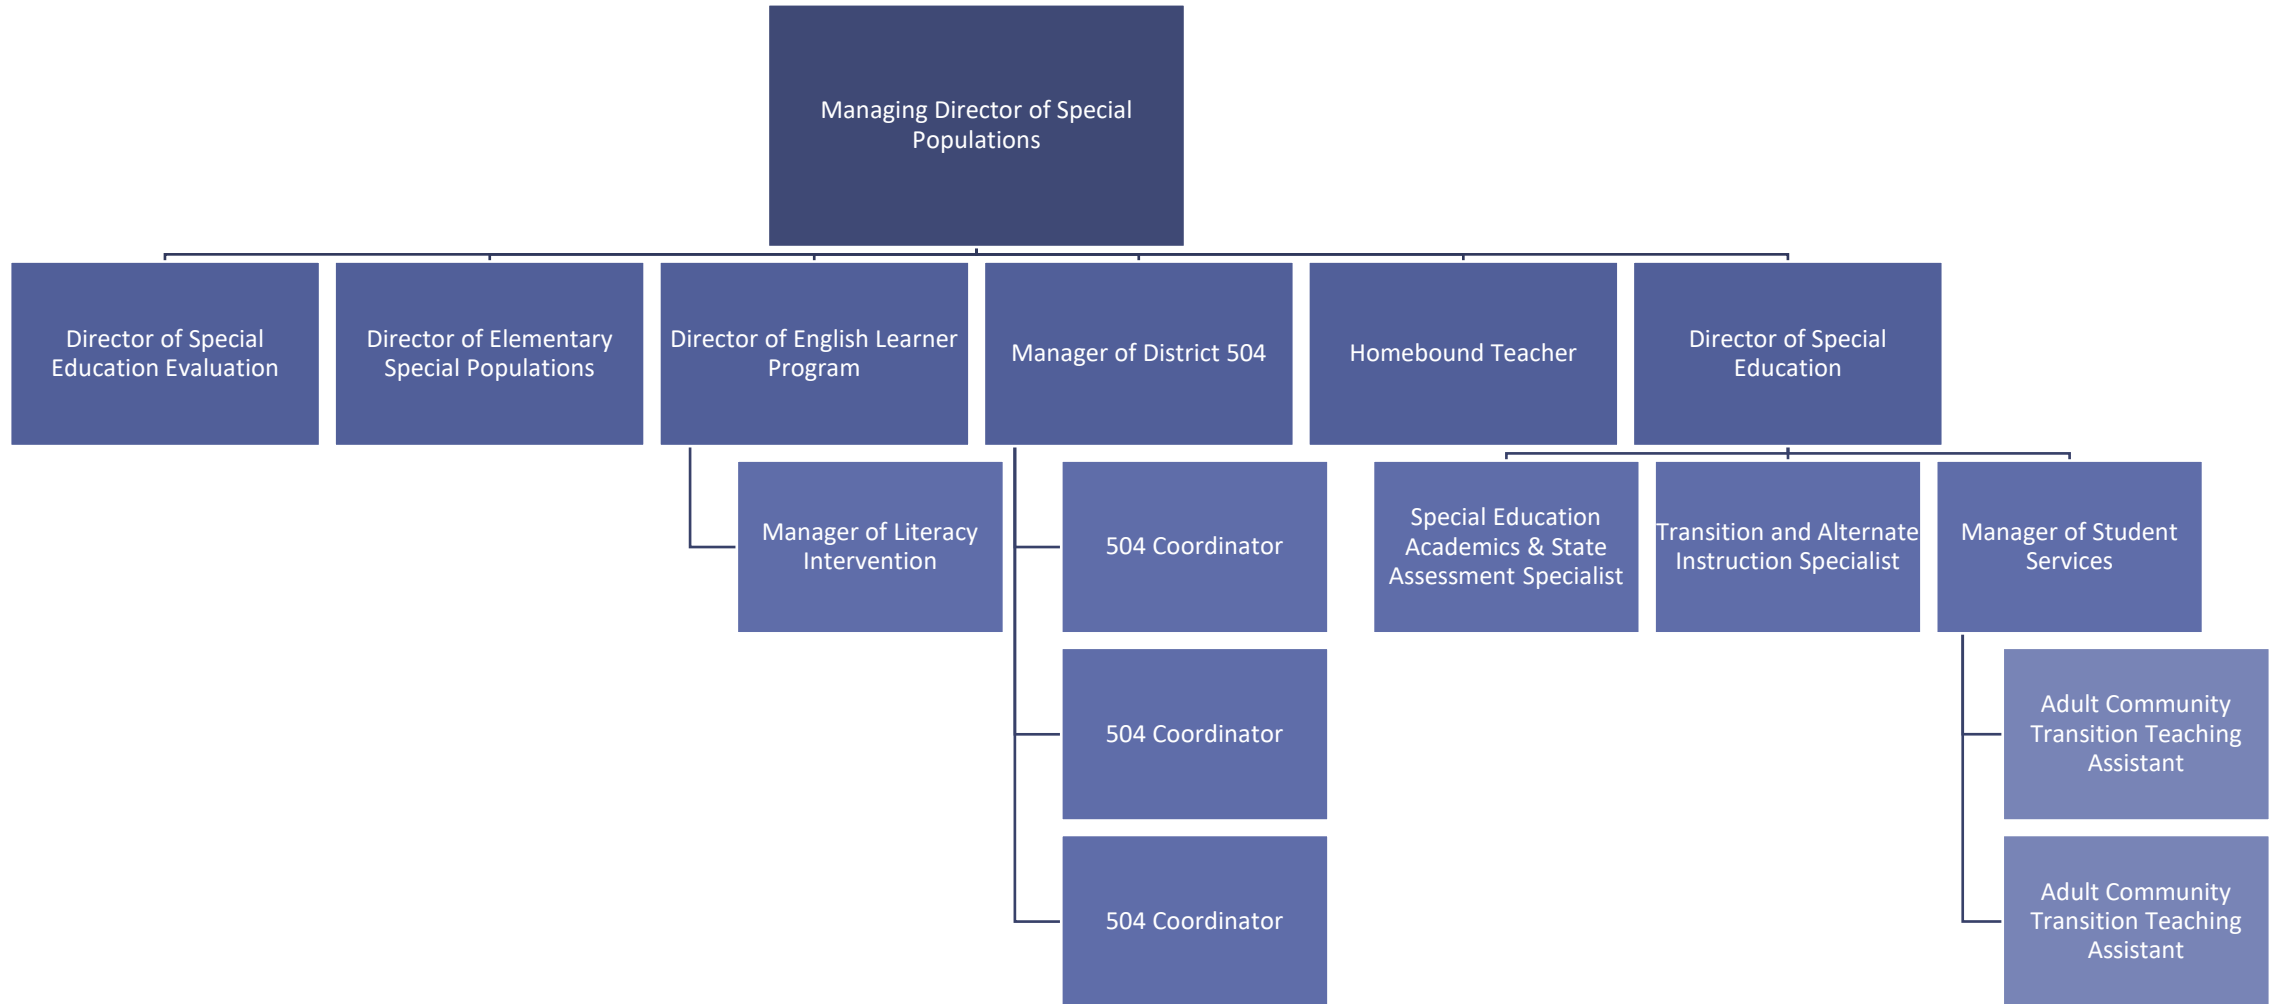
Managing Director of Special Populations

Director of Special Education Evaluation

Director of Elementary Special Populations

Director of English Learner Program

Manager of District 504

Homebound Teacher

Director of Special Education

Manager of Literacy Intervention

504 Coordinator

504 Coordinator

504 Coordinator

Special Education Academics & State Assessment Specialist

Transition and Alternate Instruction Specialist

Manager of Student Services

Adult Community Transition Teaching Assistant

Adult Community Transition Teaching Assistant